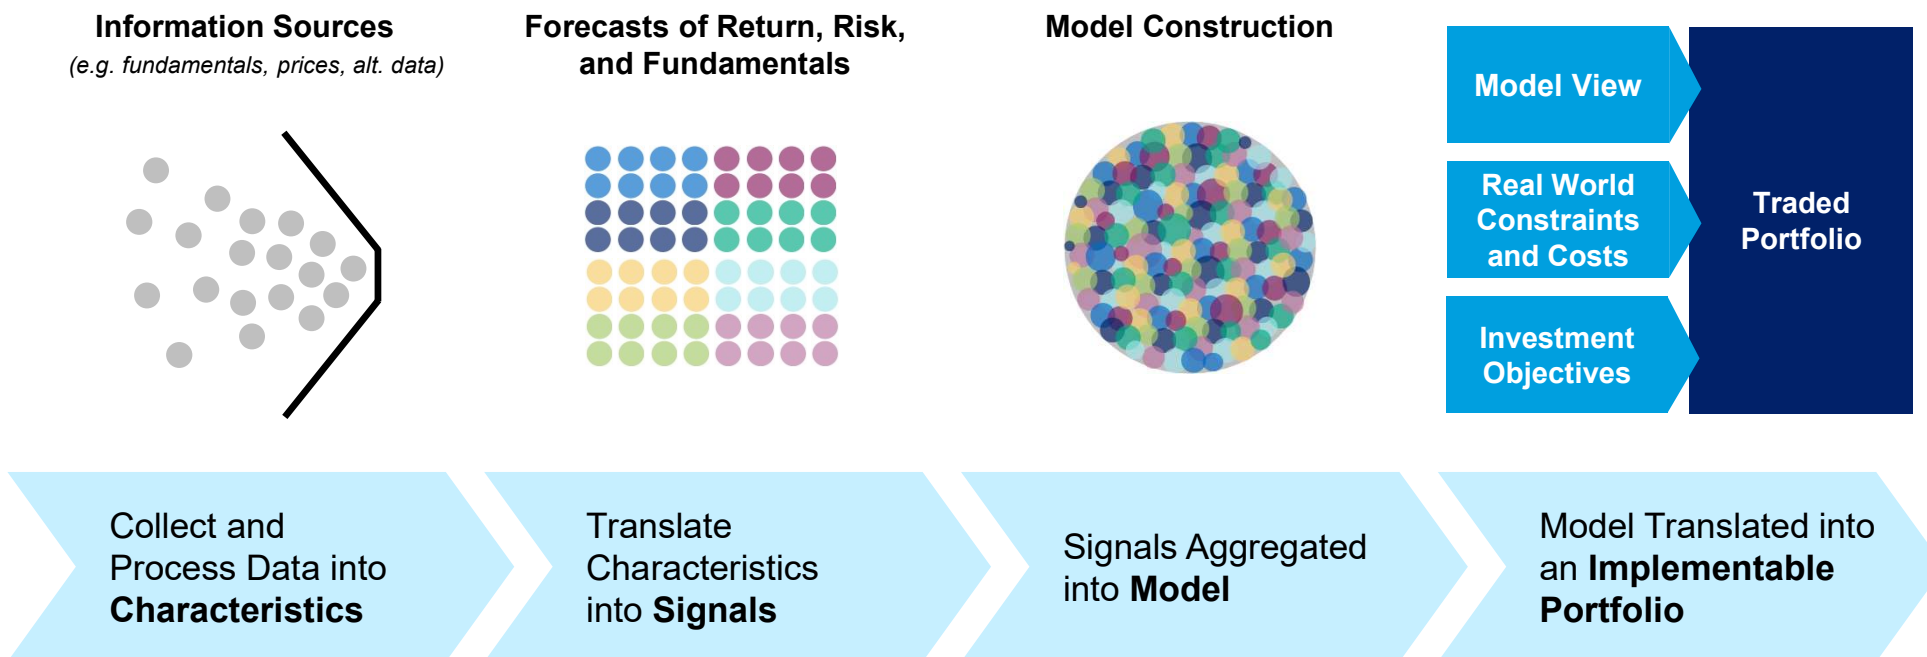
Information Sources
(e.g. fundamentals, prices, alt. data)

Forecasts of Return, Risk, and Fundamentals

Model Construction

Model View

Real World Constraints and Costs

Investment Objectives

Traded Portfolio

Collect and Process Data into **Characteristics**

Translate Characteristics into **Signals**

Signals Aggregated into **Model**

Model Translated into an **Implementable Portfolio**